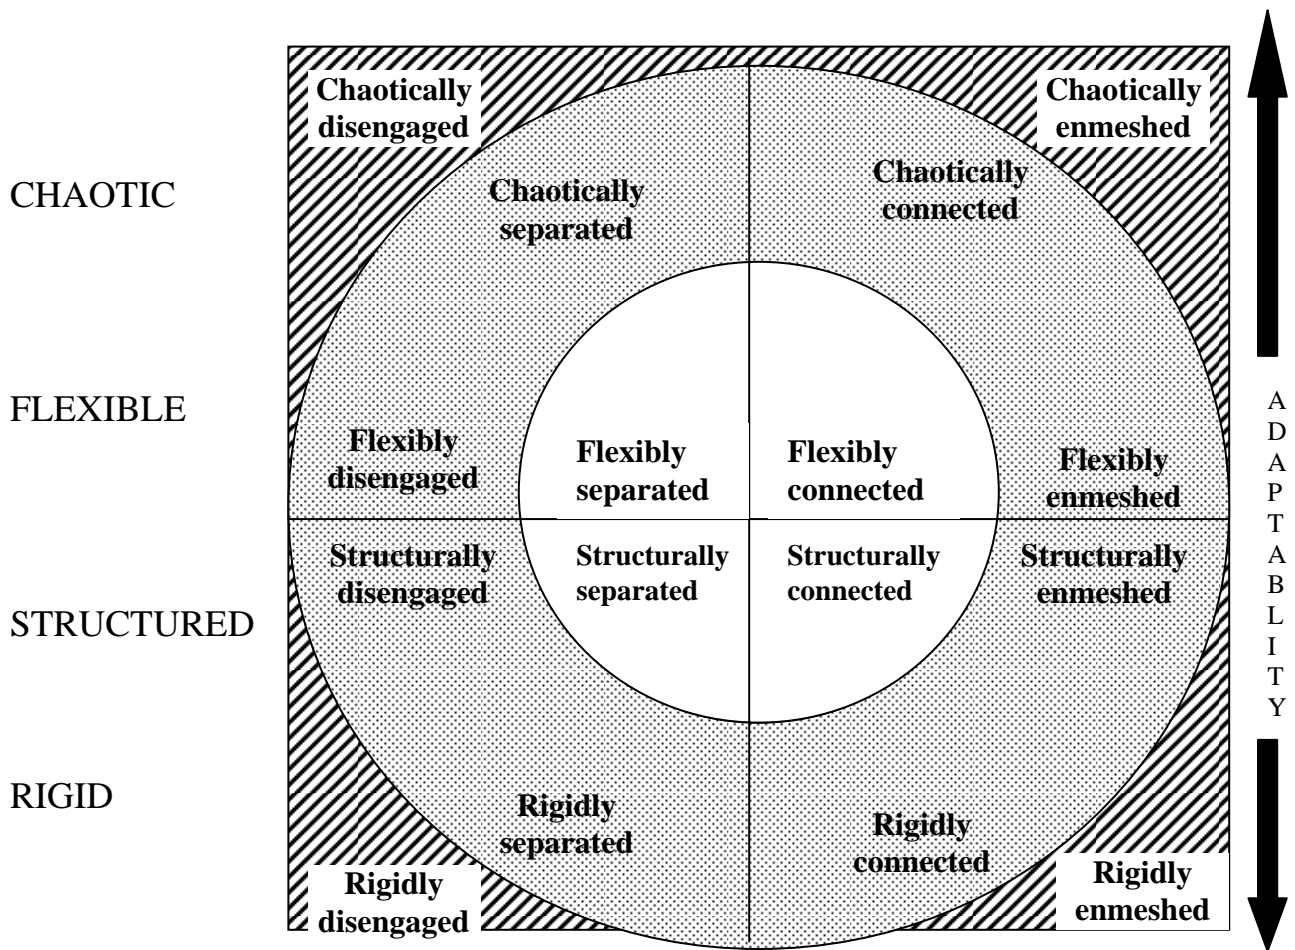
CHAOTIC

FLEXIBLE

STRUCTURED

RIGID

Chaotically disengaged

Chaotically enmeshed

Chaotically separated

Chaotically connected

Flexibly disengaged

Flexibly separated

Flexibly connected

Flexibly enmeshed

Structurally disengaged

Structurally separated

Structurally connected

Structurally enmeshed

Rigidly separated

Rigidly connected

Rigidly disengaged

Rigidly enmeshed

ADAPTABLITY